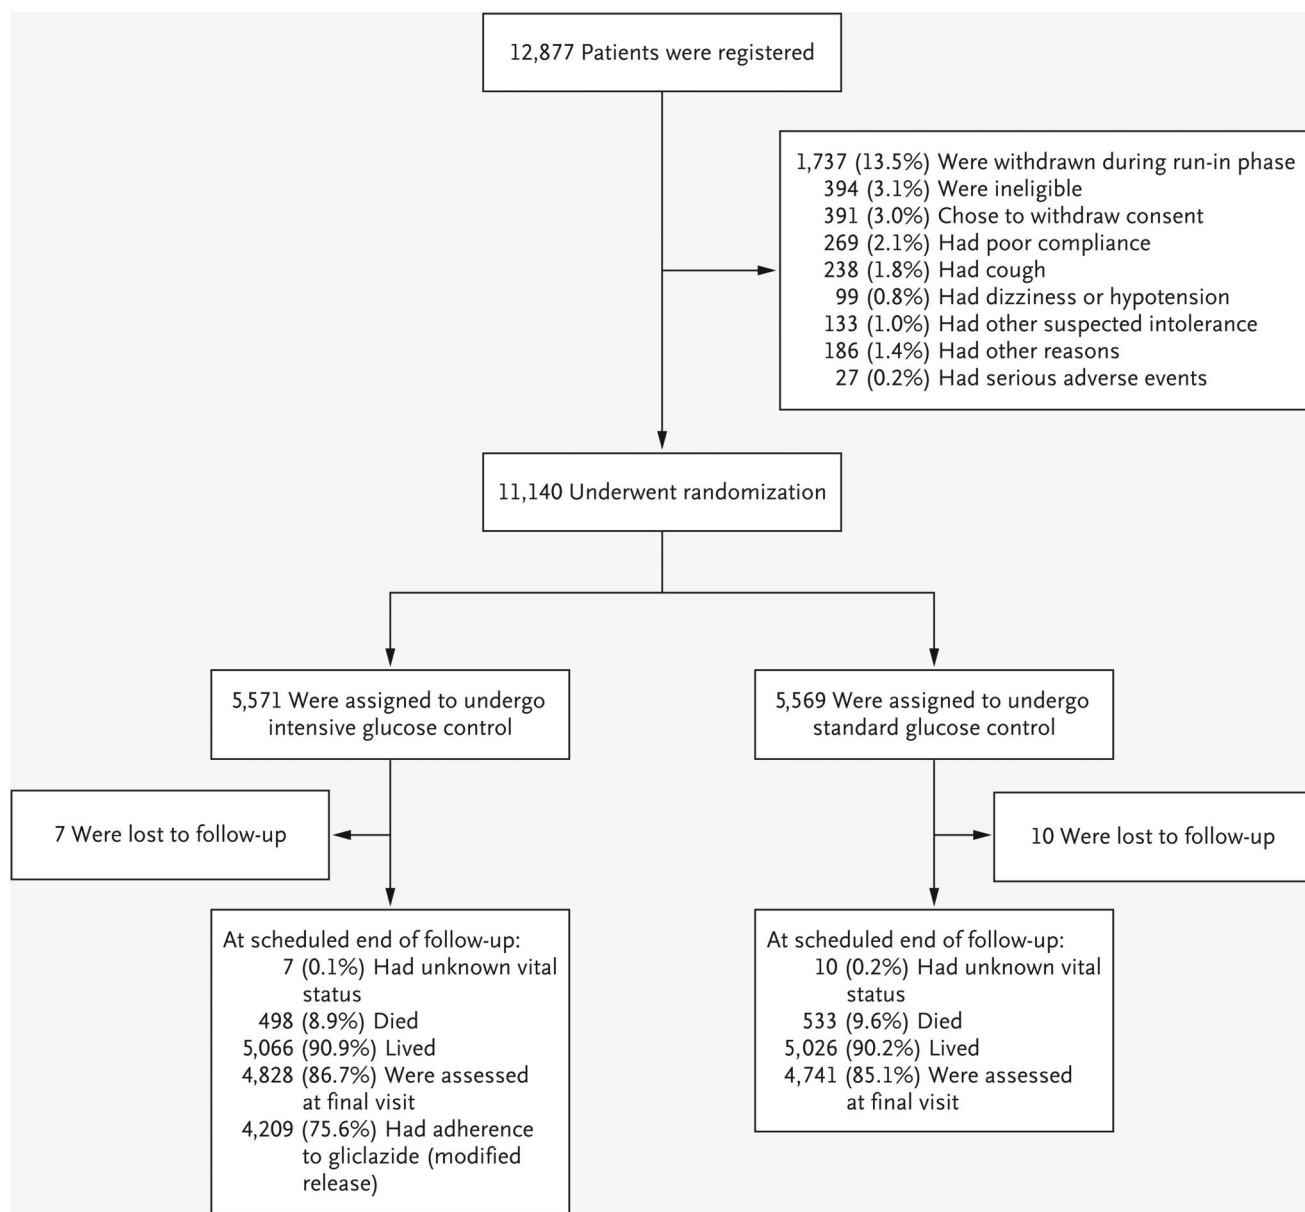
12,877 Patients were registered

1,737 (13.5%) Were withdrawn during run-in phase
394 (3.1%) Were ineligible
391 (3.0%) Chose to withdraw consent
269 (2.1%) Had poor compliance
238 (1.8%) Had cough
99 (0.8%) Had dizziness or hypotension
133 (1.0%) Had other suspected intolerance
186 (1.4%) Had other reasons
27 (0.2%) Had serious adverse events

11,140 Underwent randomization

5,571 Were assigned to undergo intensive glucose control

5,569 Were assigned to undergo standard glucose control

7 Were lost to follow-up

10 Were lost to follow-up

At scheduled end of follow-up:
7 (0.1%) Had unknown vital status
498 (8.9%) Died
5,066 (90.9%) Lived
4,828 (86.7%) Were assessed at final visit
4,209 (75.6%) Had adherence to gliclazide (modified release)

At scheduled end of follow-up:
10 (0.2%) Had unknown vital status
533 (9.6%) Died
5,026 (90.2%) Lived
4,741 (85.1%) Were assessed at final visit